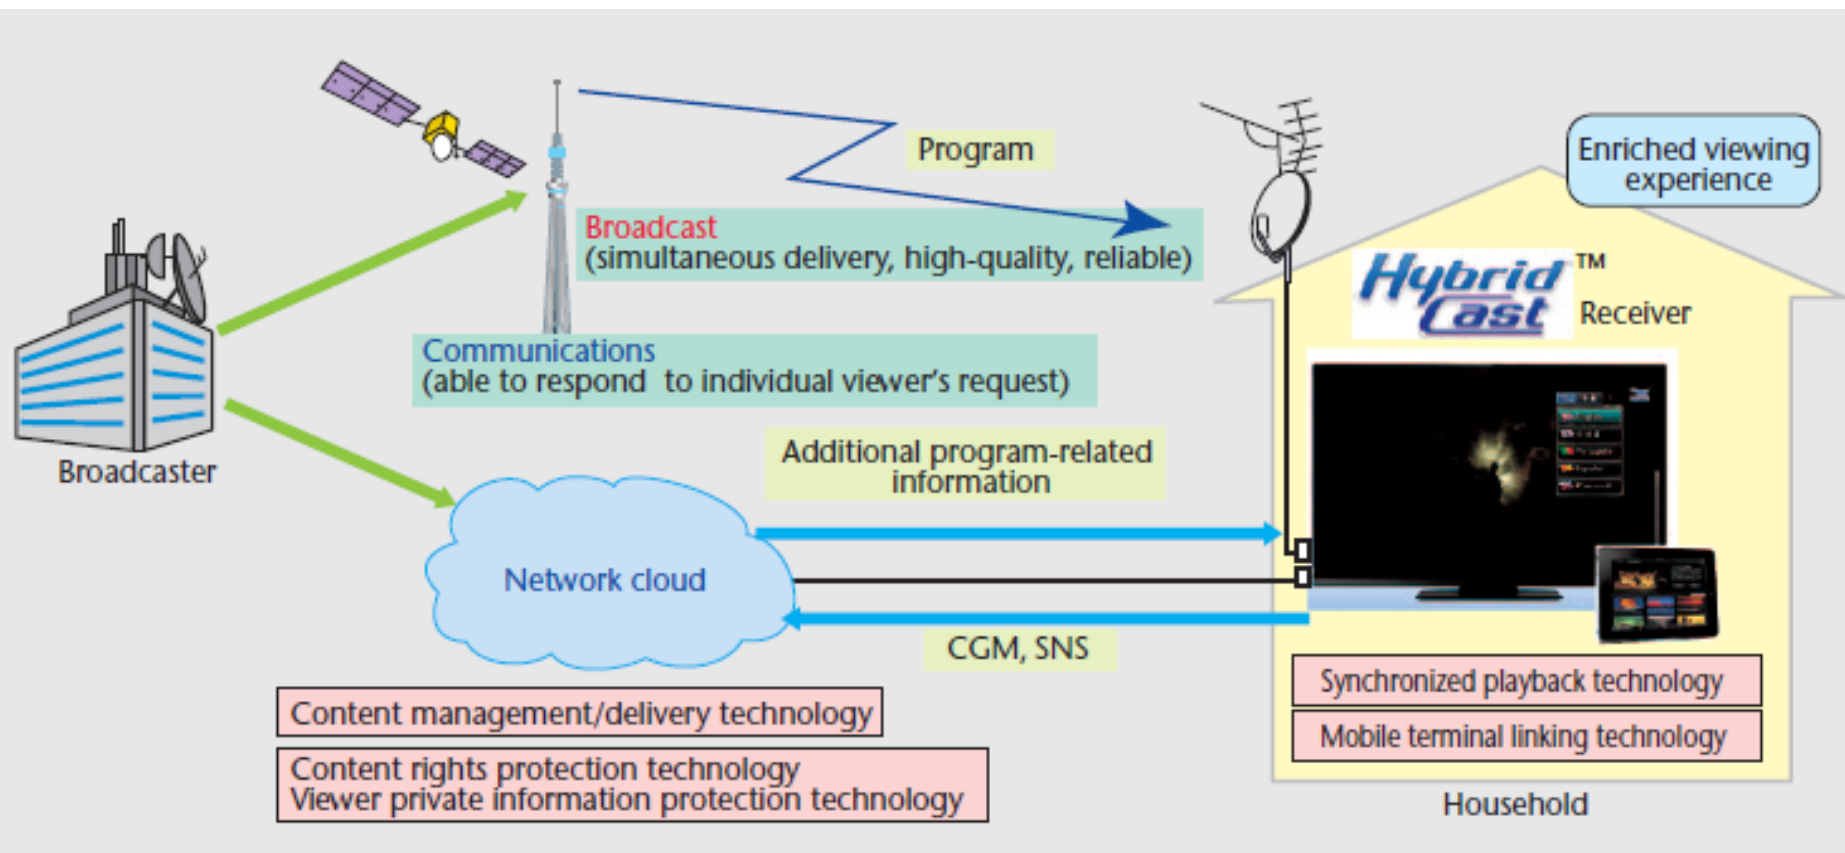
Program

Enriched viewing experience

Broadcast
(simultaneous delivery, high-quality, reliable)

Hybrid Cast™ Receiver

Broadcaster

Communications
(able to respond to individual viewer's request)

Additional program-related information

Network cloud

CGM, SNS

Content management/delivery technology

Content rights protection technology
Viewer private information protection technology

Synchronized playback technology

Mobile terminal linking technology

Household